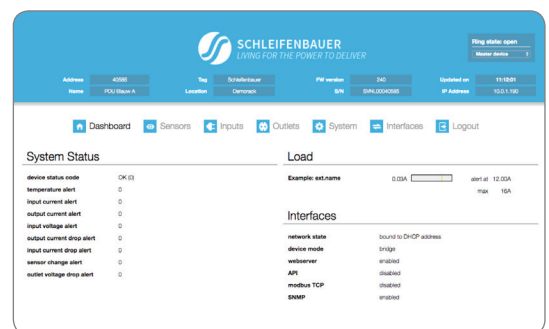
SCHLEIFENBAUER
LIVING FOR THE POWER TO DELIVER

Ring state: open
Master device

| Address | 40666 | Tag | Schleifenbauer | FW version | 240 | Updated on | 11:12:01 |
|---|---|---|---|---|---|---|---|
| Name | PDU Bauw A | Location | Demorack | S/N | SWNL00040585 | IP Address | 10.0.1.190 |

Dashboard Sensors Inputs Outlets System Interfaces Logout

System Status

| device status code | OK (0) |
|---|---|
| temperature alert | 0 |
| input current alert | 0 |
| output current alert | 0 |
| input voltage alert | 0 |
| output current drop alert | 0 |
| input current drop alert | 0 |
| sensor change alert | 0 |
| outlet voltage drop alert | 0 |

Load

Example: ext.name 0.03A alert at 12.00A
max 16A

Interfaces

| network state | bound to DHCP address |
|---|---|
| device mode | bridge |
| webserver | enabled |
| API | disabled |
| modbus TCP | disabled |
| SNMP | enabled |